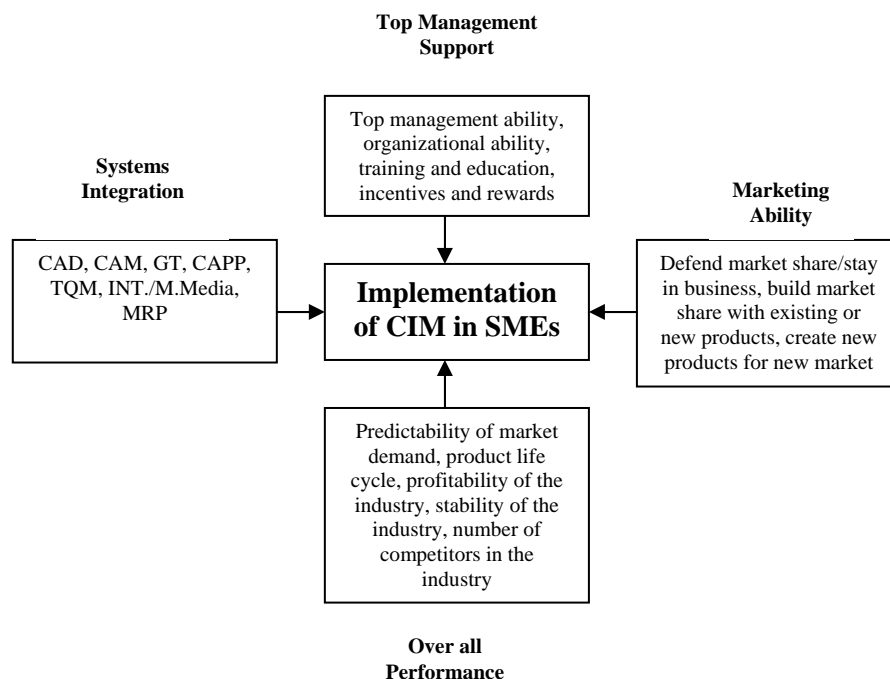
Top Management Support

Top management ability, organizational ability, training and education, incentives and rewards

Systems Integration

CAD, CAM, GT, CAPP, TQM, INT./M.Media, MRP

Implementation of CIM in SMEs

Marketing Ability

Defend market share/stay in business, build market share with existing or new products, create new products for new market

Predictability of market demand, product life cycle, profitability of the industry, stability of the industry, number of competitors in the industry

Over all Performance